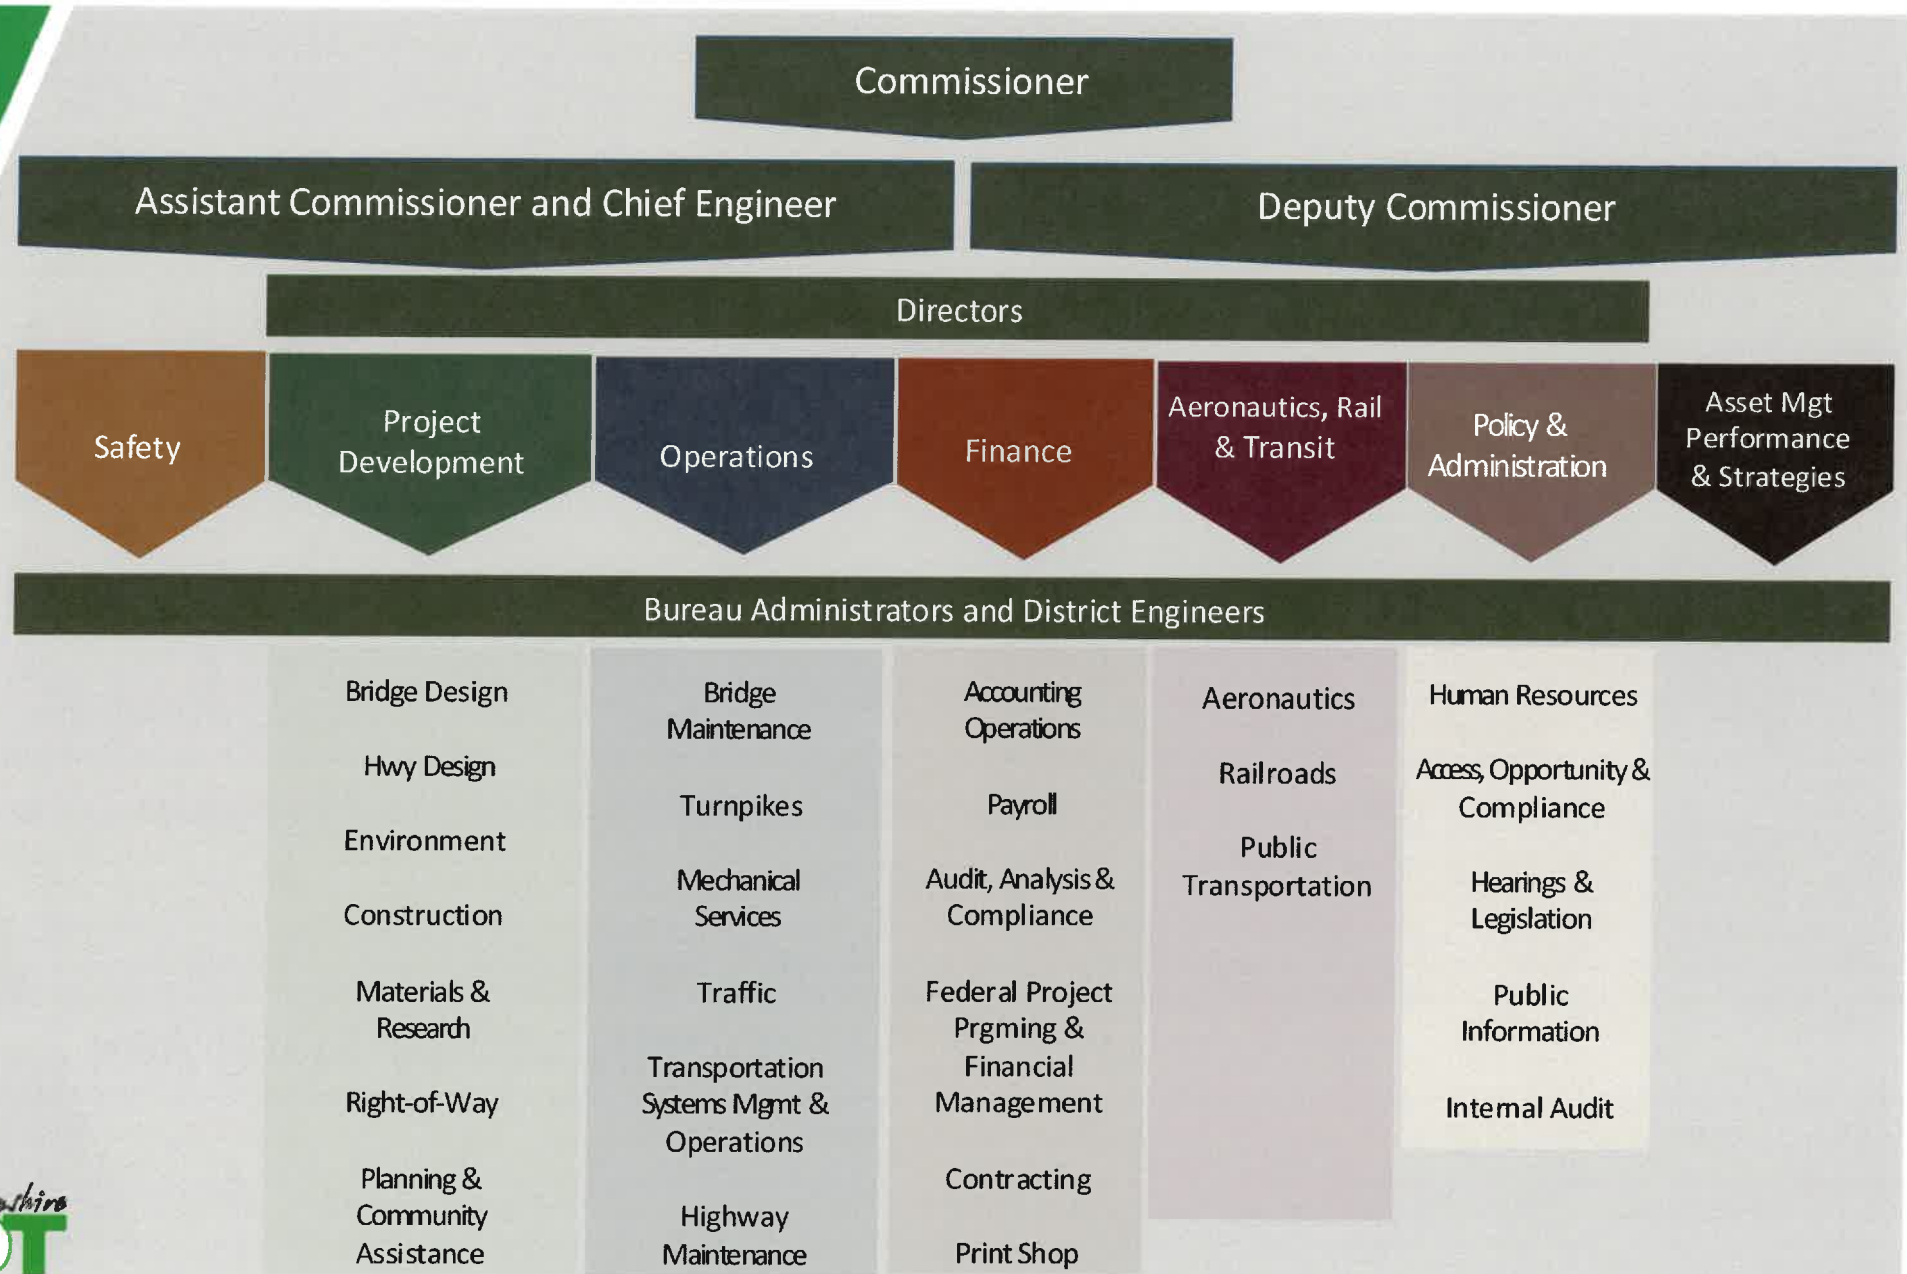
Commissioner

Assistant Commissioner and Chief Engineer

Deputy Commissioner

Directors

Safety

Project Development

Operations

Finance

Aeronautics, Rail & Transit

Policy & Administration

Asset Mgt Performance & Strategies

Bureau Administrators and District Engineers

Bridge Design

Hwy Design

Environment

Construction

Materials & Research

Right-of-Way

Planning & Community Assistance

Bridge Maintenance

Turnpikes

Mechanical Services

Traffic

Transportation Systems Mgmt & Operations

Highway Maintenance

Accounting Operations

Payroll

Audit, Analysis & Compliance

Federal Project Prgming & Financial Management

Contracting

Print Shop

Aeronautics

Railroads

Public Transportation

Human Resources

Access, Opportunity & Compliance

Hearings & Legislation

Public Information

Internal Audit

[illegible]shire
T